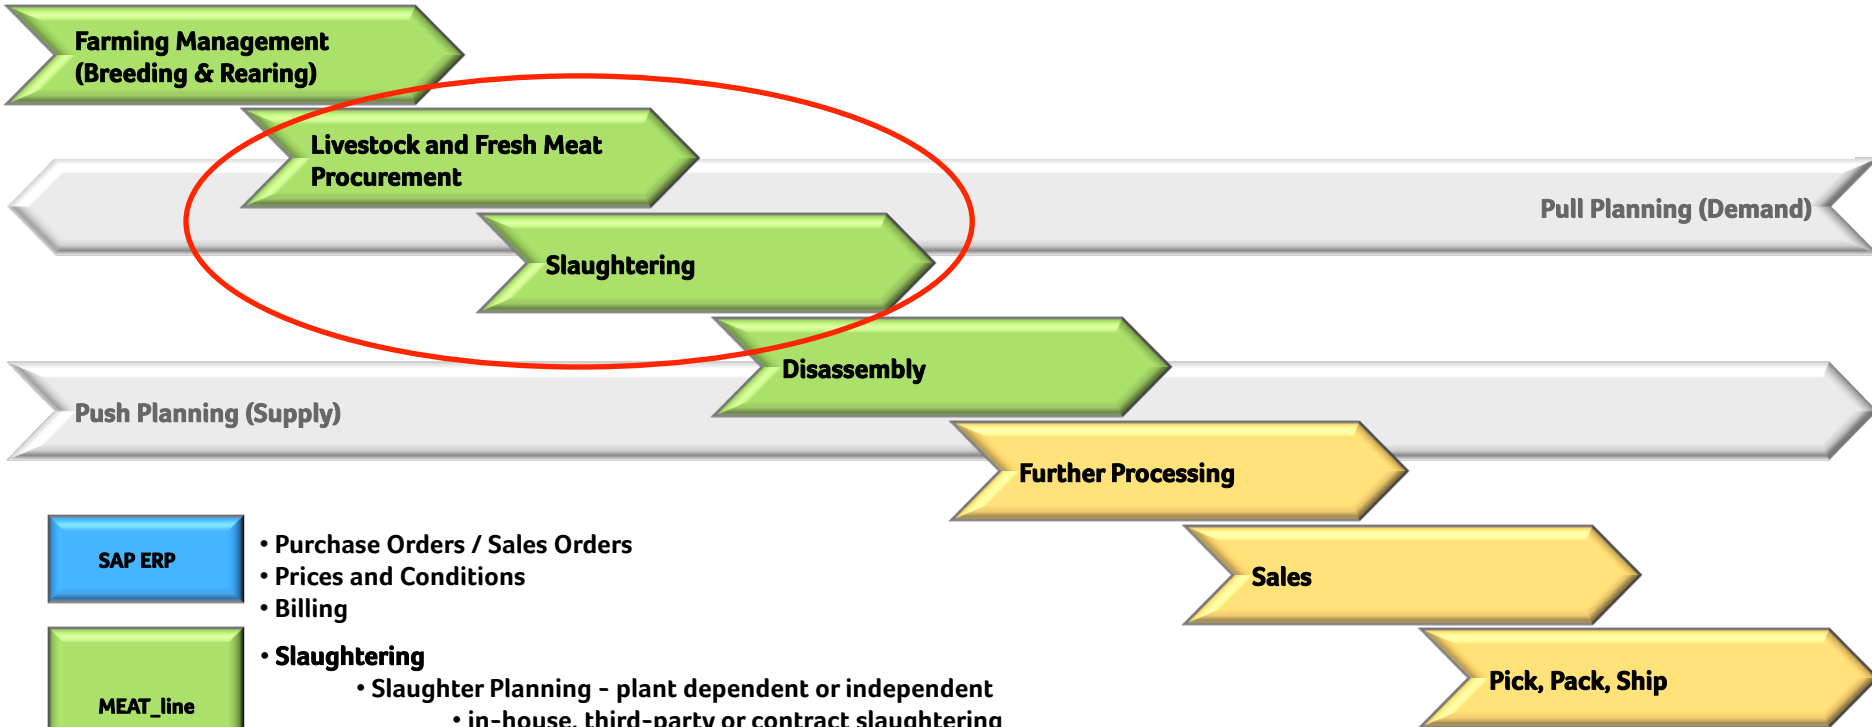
Farming Management (Breeding & Rearing)

Livestock and Fresh Meat Procurement

Pull Planning (Demand)

Slaughtering

Disassembly

Push Planning (Supply)

Further Processing

SAP ERP

• Purchase Orders / Sales Orders
• Prices and Conditions
• Billing

Sales

MEAT_line

• Slaughtering
• Slaughter Planning - plant dependent or independent
• in-house, third-party or contract slaughtering

Pick, Pack, Ship